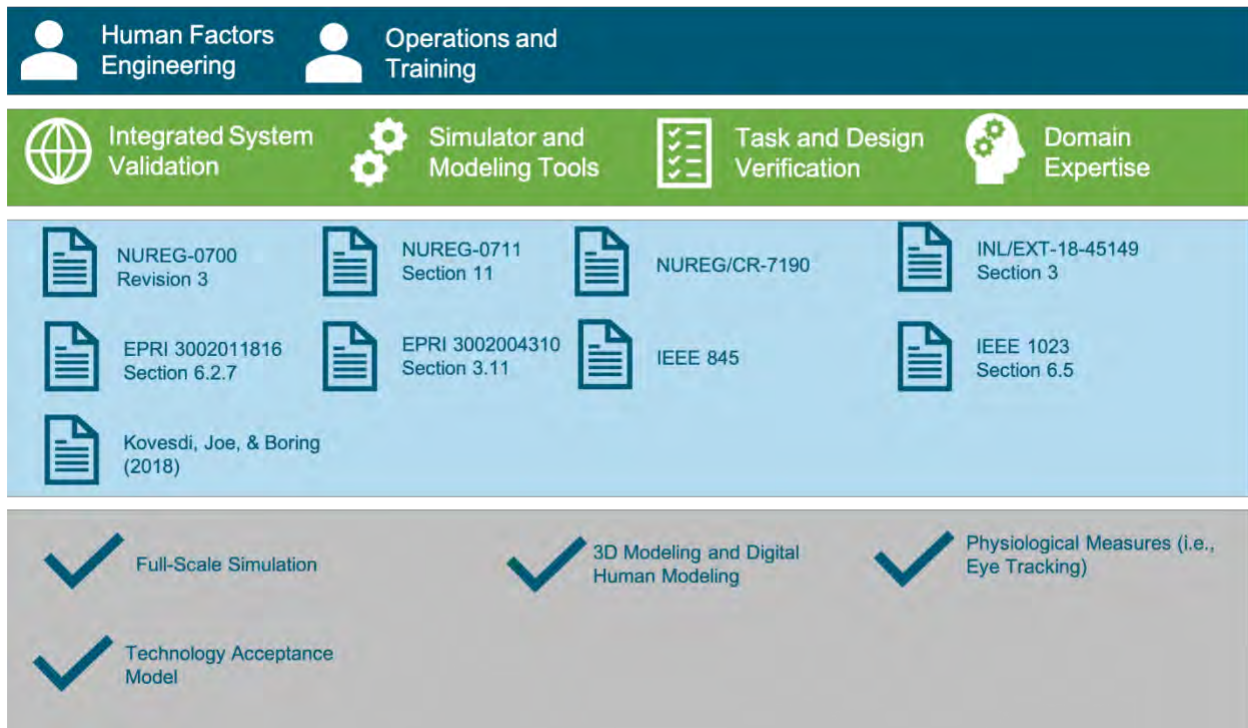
Human Factors Engineering

Operations and Training

Integrated System Validation

Simulator and Modeling Tools

Task and Design Verification

Domain Expertise

NUREG-0700 Revision 3

NUREG-0711 Section 11

NUREG/CR-7190

INL/EXT-18-45149 Section 3

EPRI 3002011816 Section 6.2.7

EPRI 3002004310 Section 3.11

IEEE 845

IEEE 1023 Section 6.5

Kovesdi, Joe, & Boring (2018)

Full-Scale Simulation

3D Modeling and Digital Human Modeling

Physiological Measures (i.e., Eye Tracking)

Technology Acceptance Model